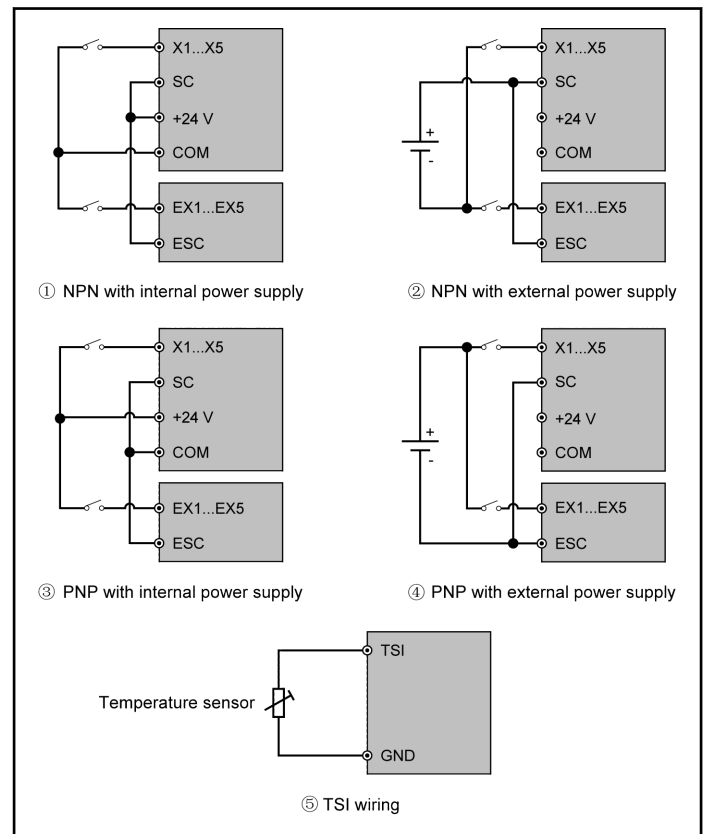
X1...X5
SC
+24 V
COM
EX1...EX5
ESC

① NPN with internal power supply

+
-
X1...X5
SC
+24 V
COM
EX1...EX5
ESC

② NPN with external power supply

X1...X5
SC
+24 V
COM
EX1...EX5
ESC

③ PNP with internal power supply

+
-
X1...X5
SC
+24 V
COM
EX1...EX5
ESC

④ PNP with external power supply

TSI
Temperature sensor
GND

⑤ TSI wiring